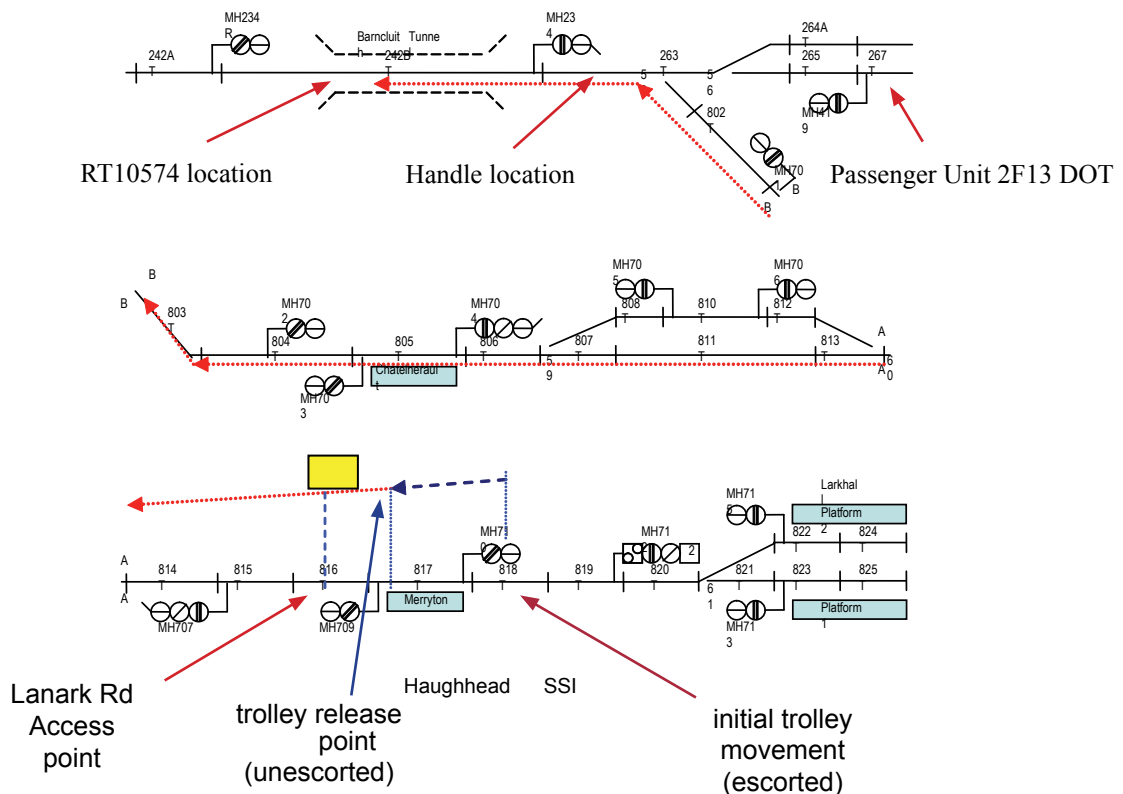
MH234 R
242A T
Barncluit Tunnel
242B T
MH23 4
263 T
5
5 6
264A T
265 T
267 T
802 T
MH41 9
MH70 B
B
RT10574 location
Handle location
Passenger Unit 2F13 DOT

B
B
803 T
MH70 2
804 T
805 T
MH70 3
Chatelherault
MH70 4
806 T
5 9
MH70 5
808 T
807 T
810 T
811 T
MH70 6
812 T
813 T
A
6 0
A

A
A
814 T
815 T
816 T
MH707
MH709
817 T
Merryton
MH71 0
818 T
819 T
MH71
2
820 T
6 1
MH71 5
Larkhall
Platform 2
822 T
824 T
821 T
823 T
825 T
MH71 3
Platform 1
Lanark Rd Access point
trolley release point (unescorted)
Haughhead SSI
initial trolley movement (escorted)